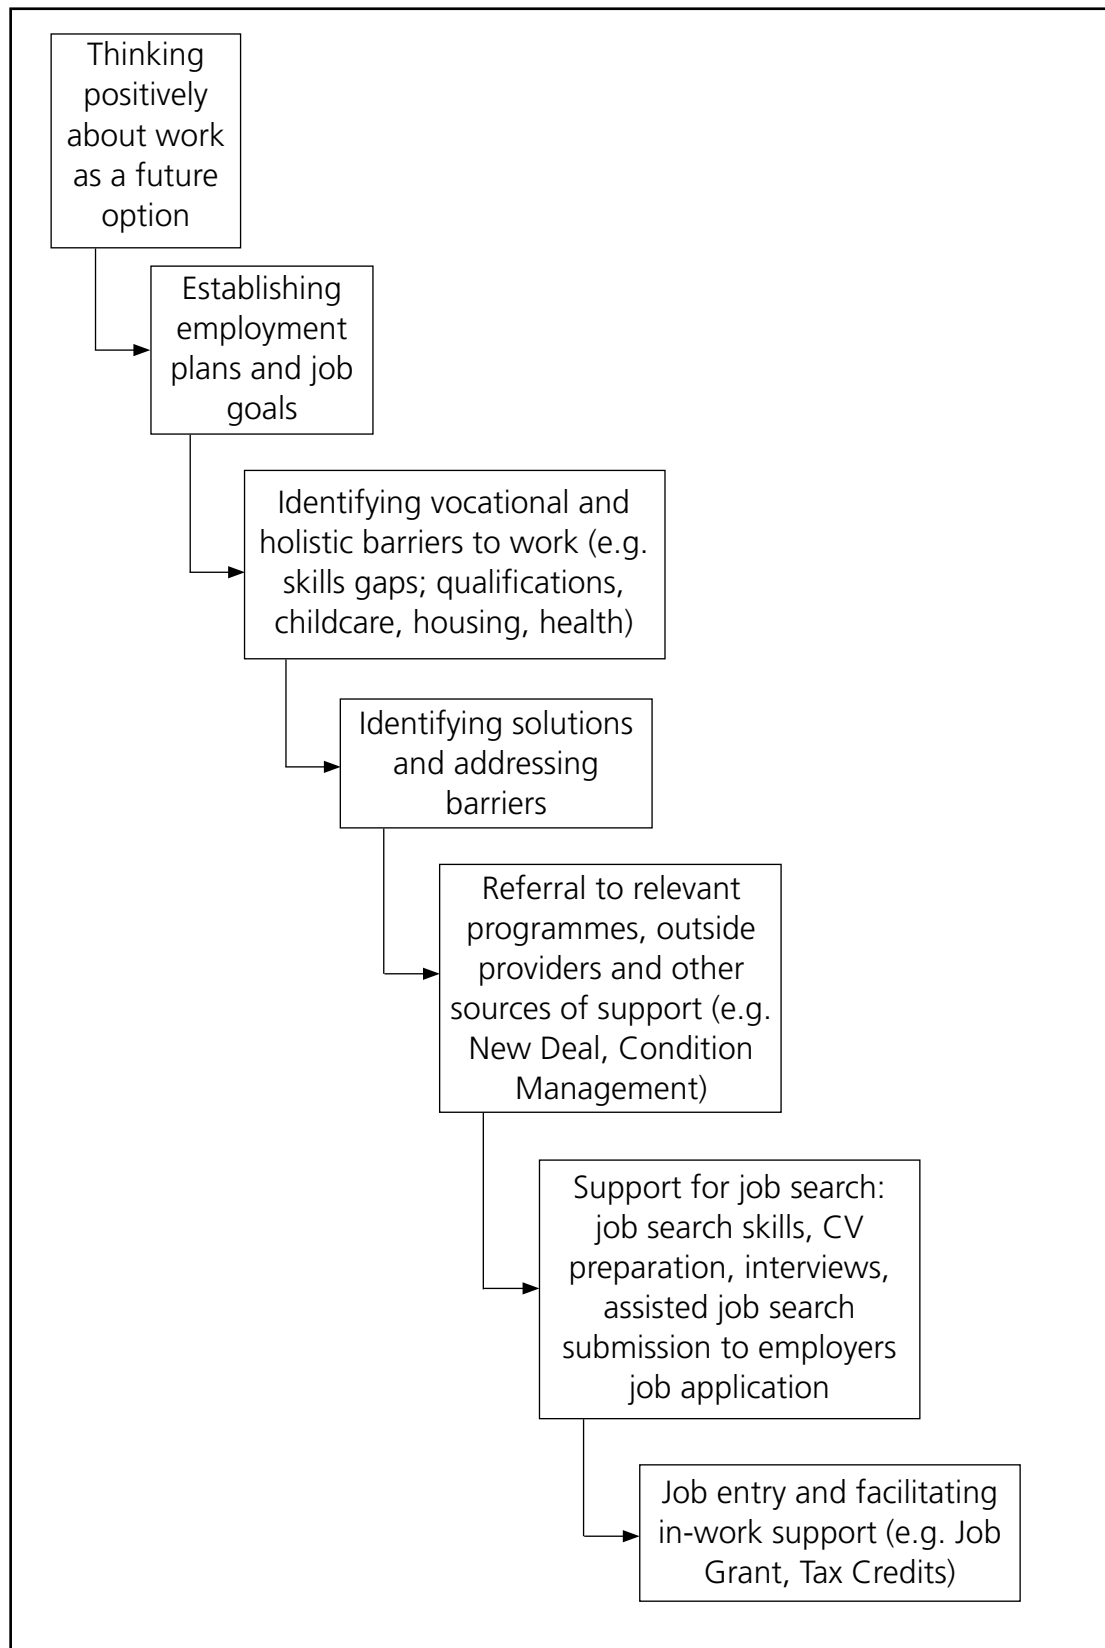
Thinking positively about work as a future option

Establishing employment plans and job goals

Identifying vocational and holistic barriers to work (e.g. skills gaps; qualifications, childcare, housing, health)

Identifying solutions and addressing barriers

Referral to relevant programmes, outside providers and other sources of support (e.g. New Deal, Condition Management)

Support for job search: job search skills, CV preparation, interviews, assisted job search submission to employers job application

Job entry and facilitating in-work support (e.g. Job Grant, Tax Credits)